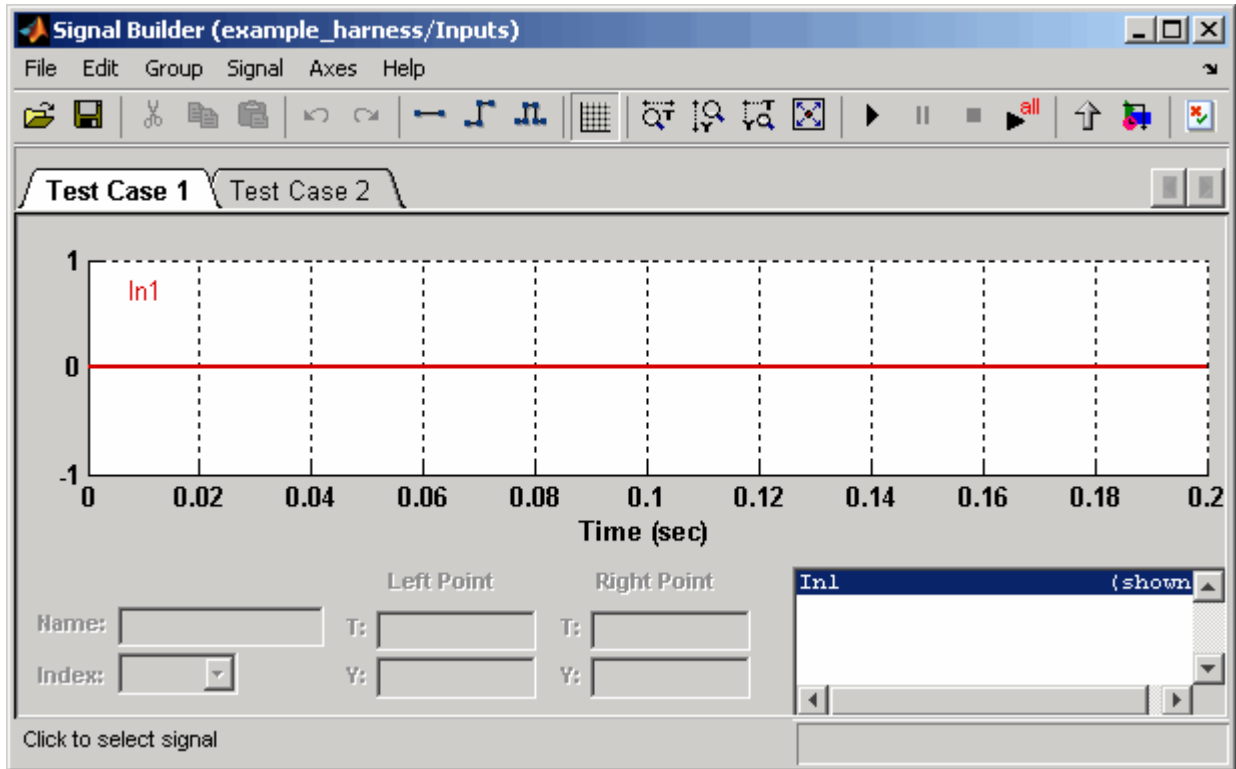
Signal Builder (example_harness/Inputs)

File Edit Group Signal Axes Help

all

Test Case 1 Test Case 2

1
In1
0
-1
0 0.02 0.04 0.06 0.08 0.1 0.12 0.14 0.16 0.18 0.2
Time (sec)

Left Point Right Point

Name: T: T:

Index: Y: Y:

In1 (shown

Click to select signal